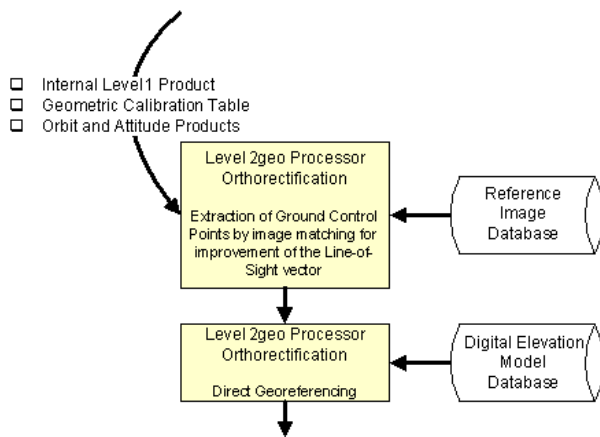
- Internal Level1 Product
- Geometric Calibration Table
- Orbit and Attitude Products

Level 2geo Processor
Orthorectification

Extraction of Ground Control Points by image matching for improvement of the Line-of-Sight vector

Reference Image Database

Level 2geo Processor
Orthorectification

Direct Georeferencing

Digital Elevation Model Database